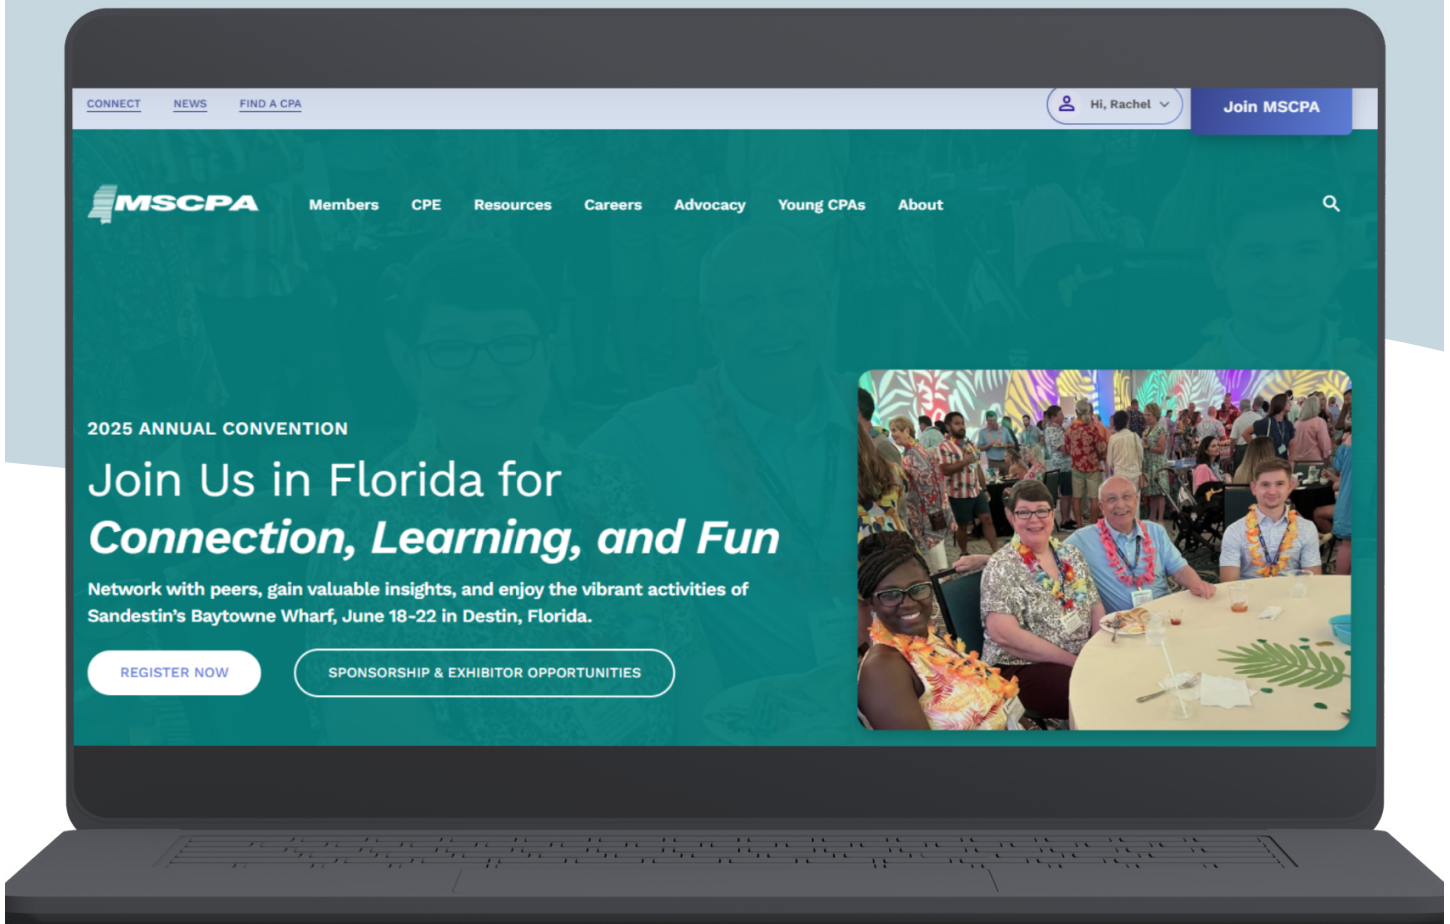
CONNECT NEWS FIND A CPA

Hi, Rachel

Join MSCPA

MSCPA

Members CPE Resources Careers Advocacy Young CPAs About

2025 ANNUAL CONVENTION

Join Us in Florida for
*Connection, Learning, and Fun*

Network with peers, gain valuable insights, and enjoy the vibrant activities of Sandestin's Baytowne Wharf, June 18-22 in Destin, Florida.

REGISTER NOW

SPONSORSHIP & EXHIBITOR OPPORTUNITIES